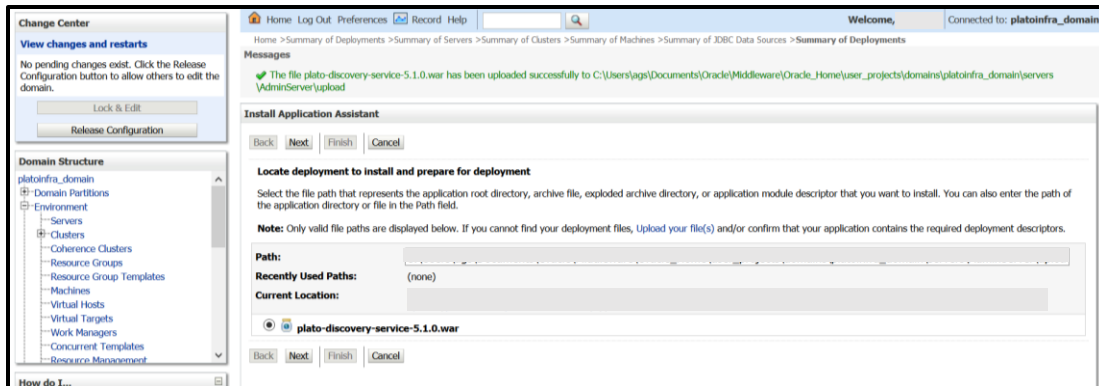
Change Center

View changes and restarts

No pending changes exist. Click the Release Configuration button to allow others to edit the domain.

Lock & Edit

Release Configuration

Domain Structure

platoinfra_domain
Domain Partitions
Environment
Servers
Clusters
Coherence Clusters
Resource Groups
Resource Group Templates
Machines
Virtual Hosts
Virtual Targets
Work Managers
Concurrent Templates
Resource Management

How do I...

Home Log Out Preferences Record Help

Welcome,

Connected to: platoinfra_domain

Home >Summary of Deployments >Summary of Servers >Summary of Clusters >Summary of Machines >Summary of JDBC Data Sources >Summary of Deployments

Messages

The file plato-discovery-service-5.1.0.war has been uploaded successfully to C:\Users\ags\Documents\Oracle\Middleware\Oracle_Home\user_projects\domains\platoinfra_domain\servers\AdminServer\upload

Install Application Assistant

Back Next Finish Cancel

Locate deployment to install and prepare for deployment

Select the file path that represents the application root directory, archive file, exploded archive directory, or application module descriptor that you want to install. You can also enter the path of the application directory or file in the Path field.

Note: Only valid file paths are displayed below. If you cannot find your deployment files, Upload your file(s) and/or confirm that your application contains the required deployment descriptors.

Path: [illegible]

Recently Used Paths: (none)

Current Location:

plato-discovery-service-5.1.0.war

Back Next Finish Cancel